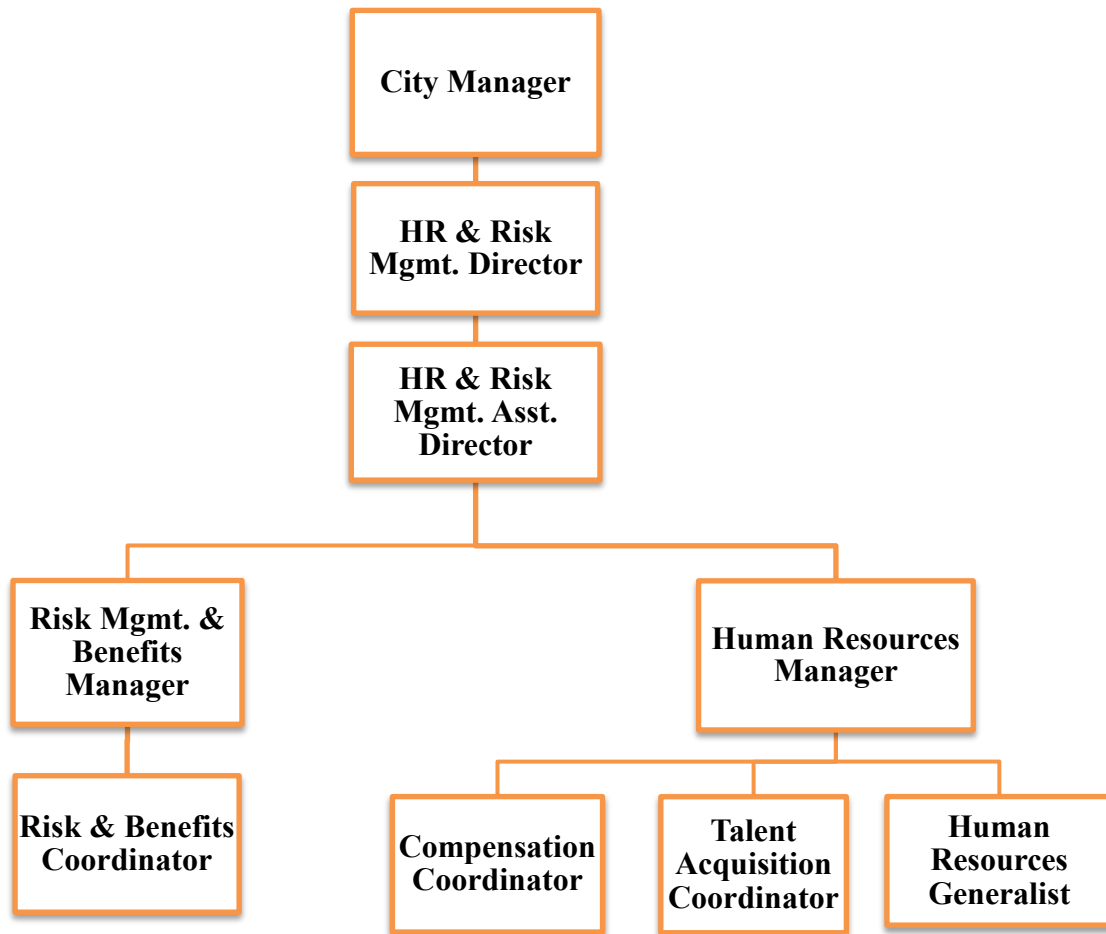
City Manager

HR & Risk Mgmt. Director

HR & Risk Mgmt. Asst. Director

Risk Mgmt. & Benefits Manager

Human Resources Manager

Risk & Benefits Coordinator

Compensation Coordinator

Talent Acquisition Coordinator

Human Resources Generalist